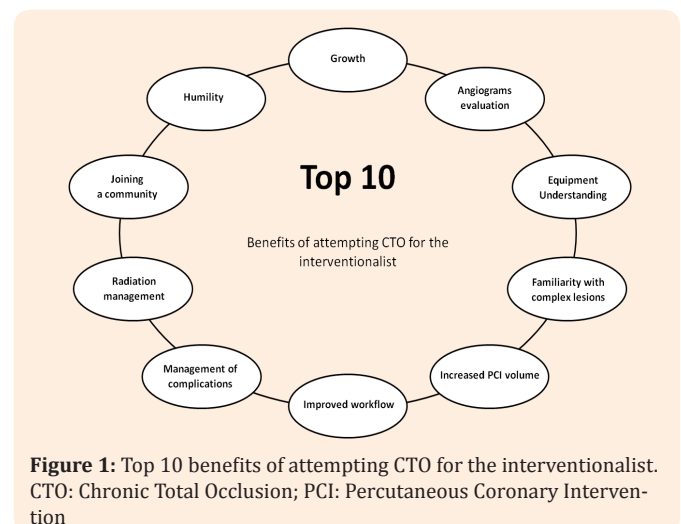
Growth

Angiograms evaluation

Equipment Understanding

Familiarity with complex lesions

Increased PCI volume

Improved workflow

Management of complications

Radiation management

Joining a community

Humility

Top 10

Benefits of attempting CTO for the interventionalist

**Figure 1:** Top 10 benefits of attempting CTO for the interventionalist. CTO: Chronic Total Occlusion; PCI: Percutaneous Coronary Intervention